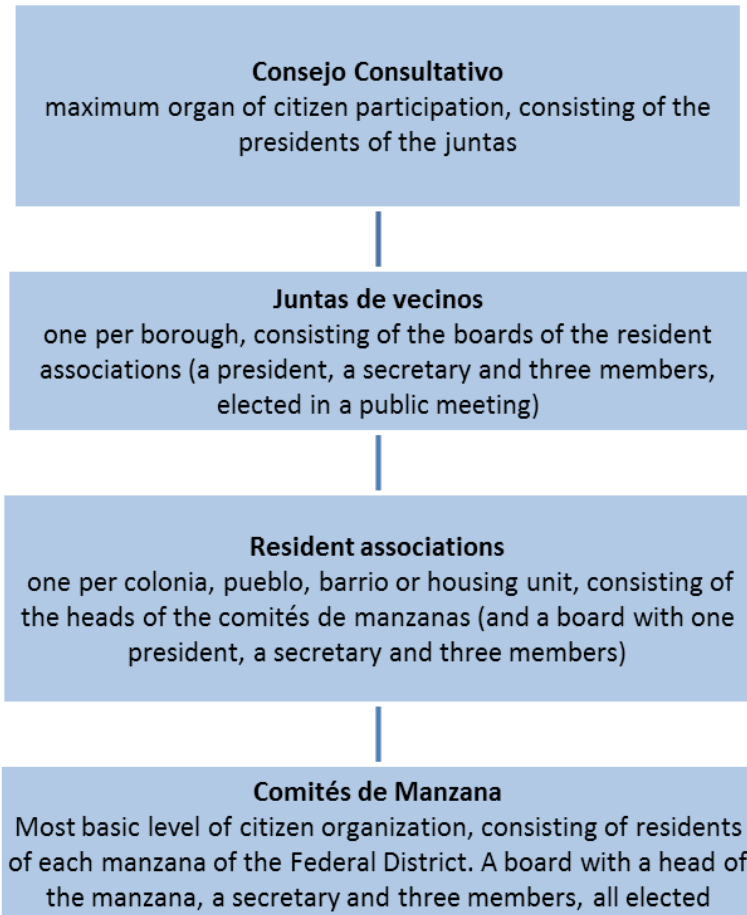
**Consejo Consultativo**
maximum organ of citizen participation, consisting of the presidents of the juntas

**Juntas de vecinos**
one per borough, consisting of the boards of the resident associations (a president, a secretary and three members, elected in a public meeting)

**Resident associations**
one per colonia, pueblo, barrio or housing unit, consisting of the heads of the comités de manzanas (and a board with one president, a secretary and three members)

**Comités de Manzana**
Most basic level of citizen organization, consisting of residents of each manzana of the Federal District. A board with a head of the manzana, a secretary and three members, all elected